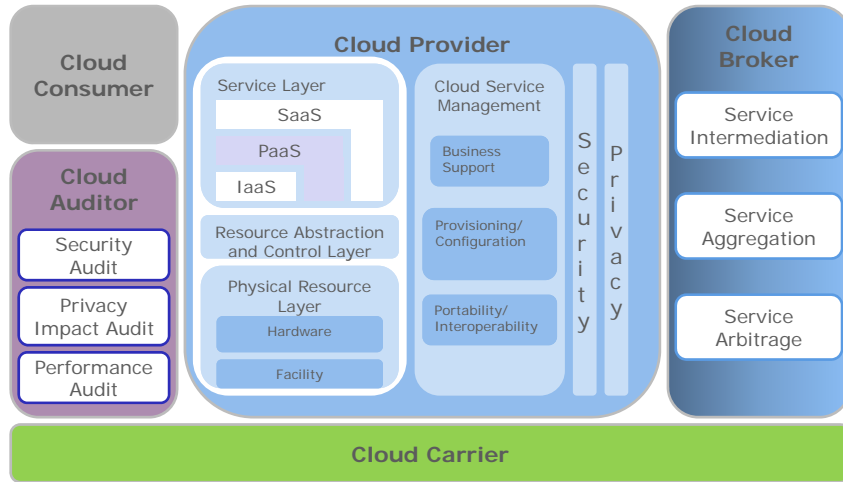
Cloud Consumer

Cloud Auditor

Security Audit

Privacy Impact Audit

Performance Audit

Cloud Provider

Service Layer

SaaS

PaaS

IaaS

Resource Abstraction and Control Layer

Physical Resource Layer

Hardware

Facility

Cloud Service Management

Business Support

Provisioning/ Configuration

Portability/ Interoperability

Security

Privacy

Cloud Broker

Service Intermediation

Service Aggregation

Service Arbitrage

Cloud Carrier